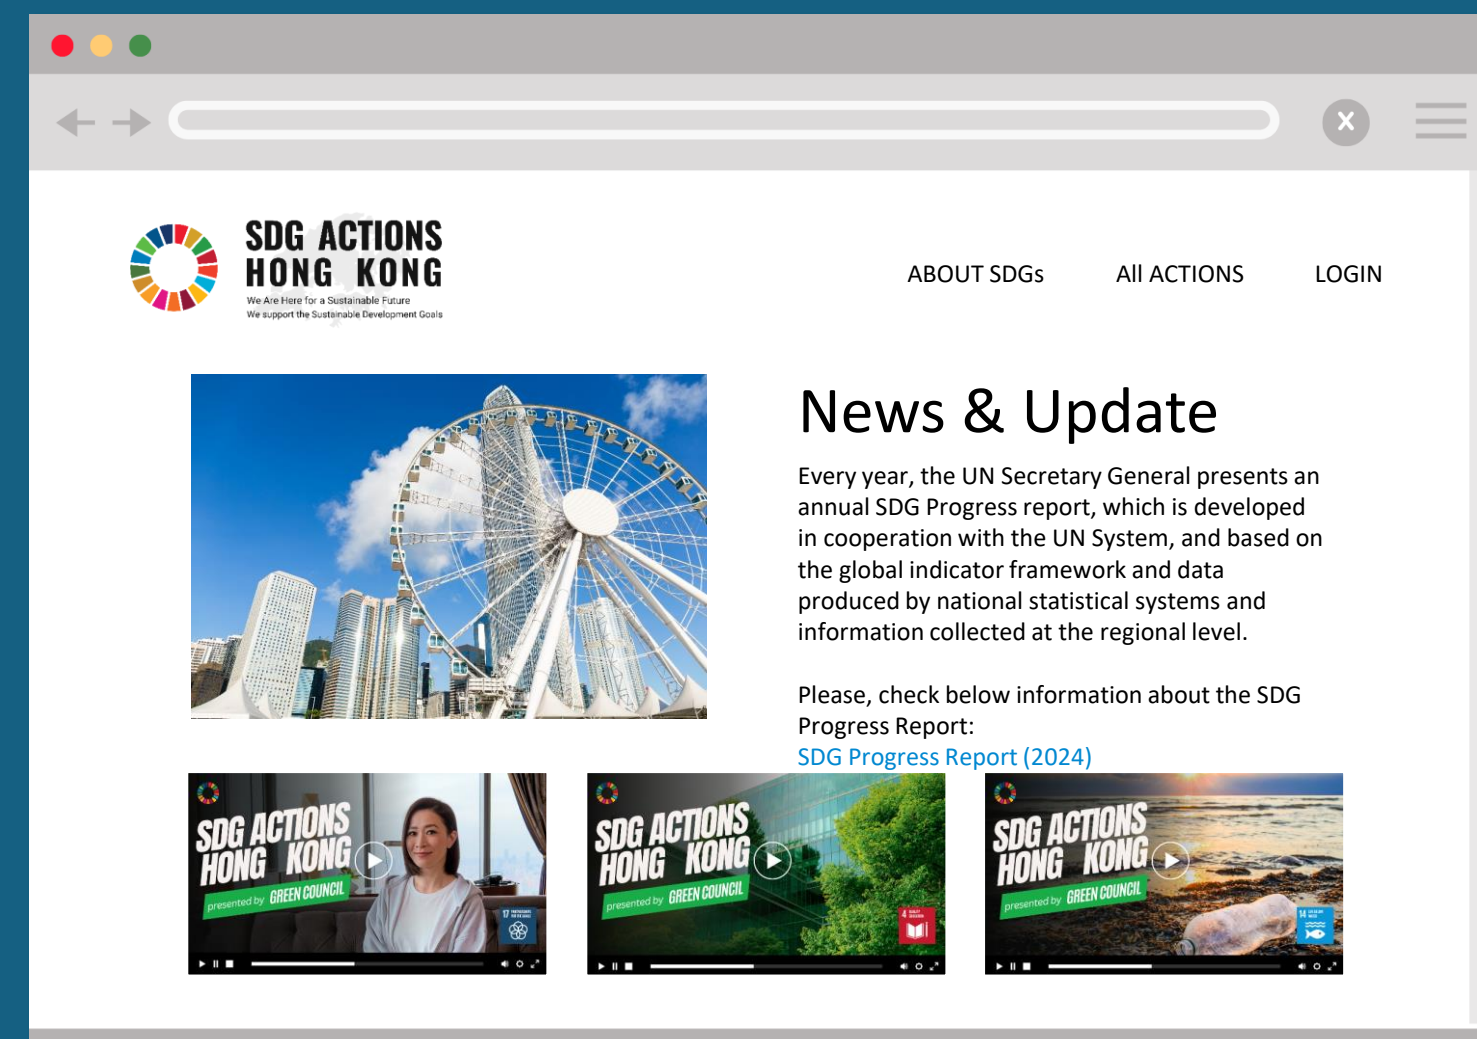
SDG ACTIONS HONG KONG
We Are Here for a Sustainable Future
We support the Sustainable Development Goals

ABOUT SDGs All ACTIONS LOGIN

News & Update

Every year, the UN Secretary General presents an annual SDG Progress report, which is developed in cooperation with the UN System, and based on the global indicator framework and data produced by national statistical systems and information collected at the regional level.

Please, check below information about the SDG Progress Report:
SDG Progress Report (2024)

SDG ACTIONS HONG KONG
presented by GREEN COUNCIL

SDG ACTIONS HONG KONG
presented by GREEN COUNCIL

SDG ACTIONS HONG KONG
presented by GREEN COUNCIL